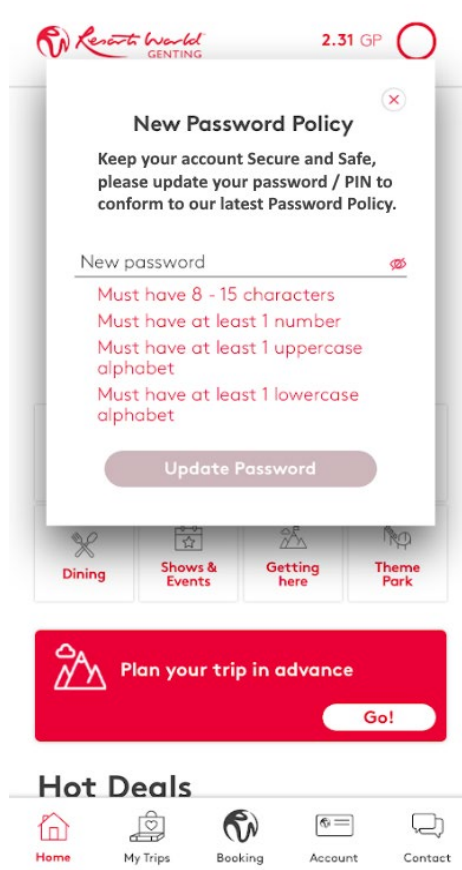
Resorts World GENTING

2.31 GP

New Password Policy

Keep your account Secure and Safe, please update your password / PIN to conform to our latest Password Policy.

New password

Must have 8 - 15 characters
Must have at least 1 number
Must have at least 1 uppercase alphabet
Must have at least 1 lowercase alphabet

Update Password

Dining

Shows & Events

Getting here

Theme Park

Plan your trip in advance

Go!

Hot Deals

Home

My Trips

Booking

Account

Contact